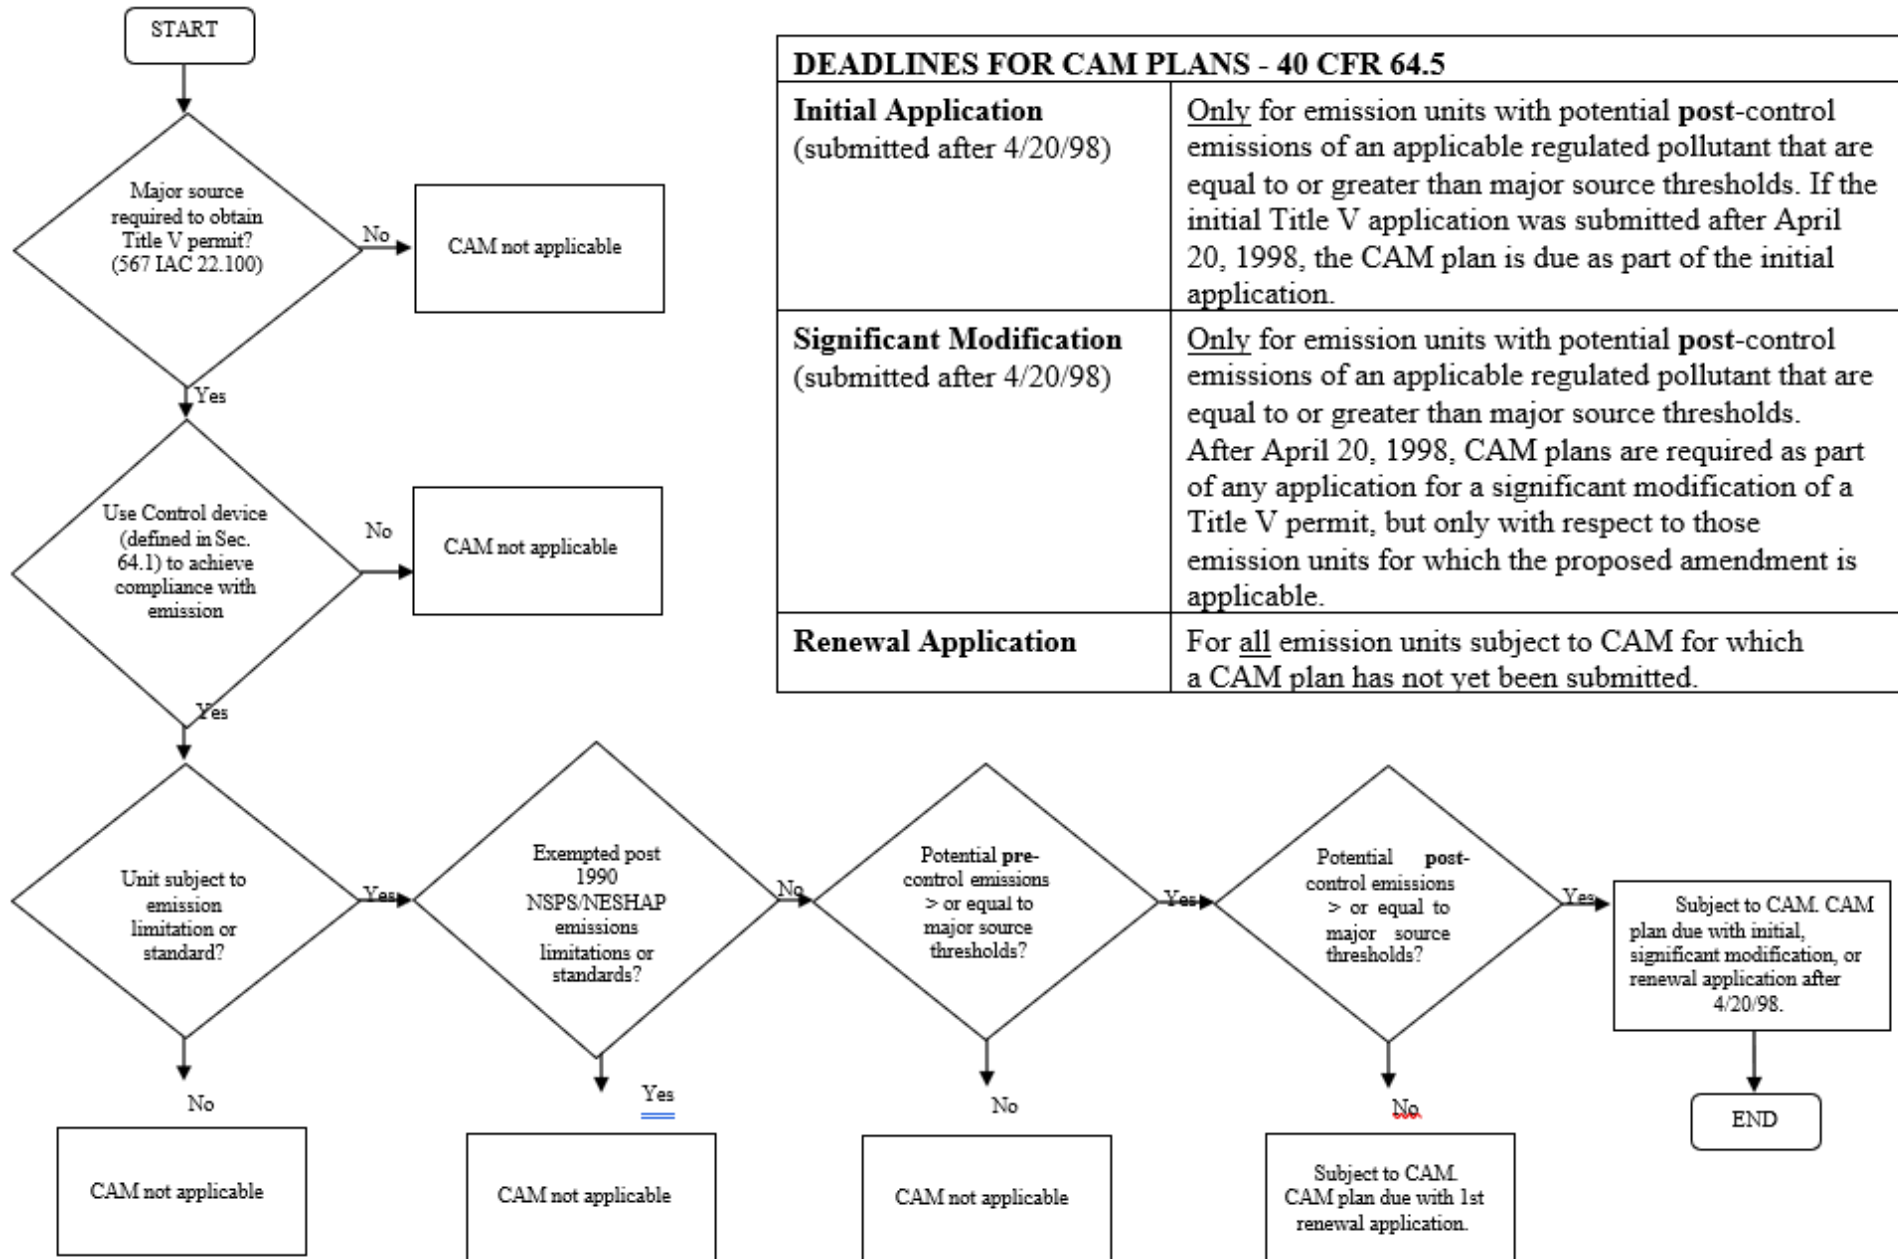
START

Major source required to obtain Title V permit? (567 IAC 22.100)

No

CAM not applicable

Yes

Use Control device (defined in Sec. 64.1) to achieve compliance with emission

No

CAM not applicable

Yes

| DEADLINES FOR CAM PLANS - 40 CFR 64.5 | |
|---|---|
| **Initial Application** (submitted after 4/20/98) | Only for emission units with potential **post**-control emissions of an applicable regulated pollutant that are equal to or greater than major source thresholds. If the initial Title V application was submitted after April 20, 1998, the CAM plan is due as part of the initial application. |
| **Significant Modification** (submitted after 4/20/98) | Only for emission units with potential **post**-control emissions of an applicable regulated pollutant that are equal to or greater than major source thresholds. After April 20, 1998, CAM plans are required as part of any application for a significant modification of a Title V permit, but only with respect to those emission units for which the proposed amendment is applicable. |
| **Renewal Application** | For all emission units subject to CAM for which a CAM plan has not yet been submitted. |

Unit subject to emission limitation or standard?

Yes

No

CAM not applicable

Exempted post 1990 NSPS/NESHAP emissions limitations or standards?

No

Yes

CAM not applicable

Potential **pre**-control emissions > or equal to major source thresholds?

Yes

No

CAM not applicable

Potential **post**-control emissions > or equal to major source thresholds?

Yes

No

Subject to CAM. CAM plan due with 1st renewal application.

Subject to CAM. CAM plan due with initial, significant modification, or renewal application after 4/20/98.

END